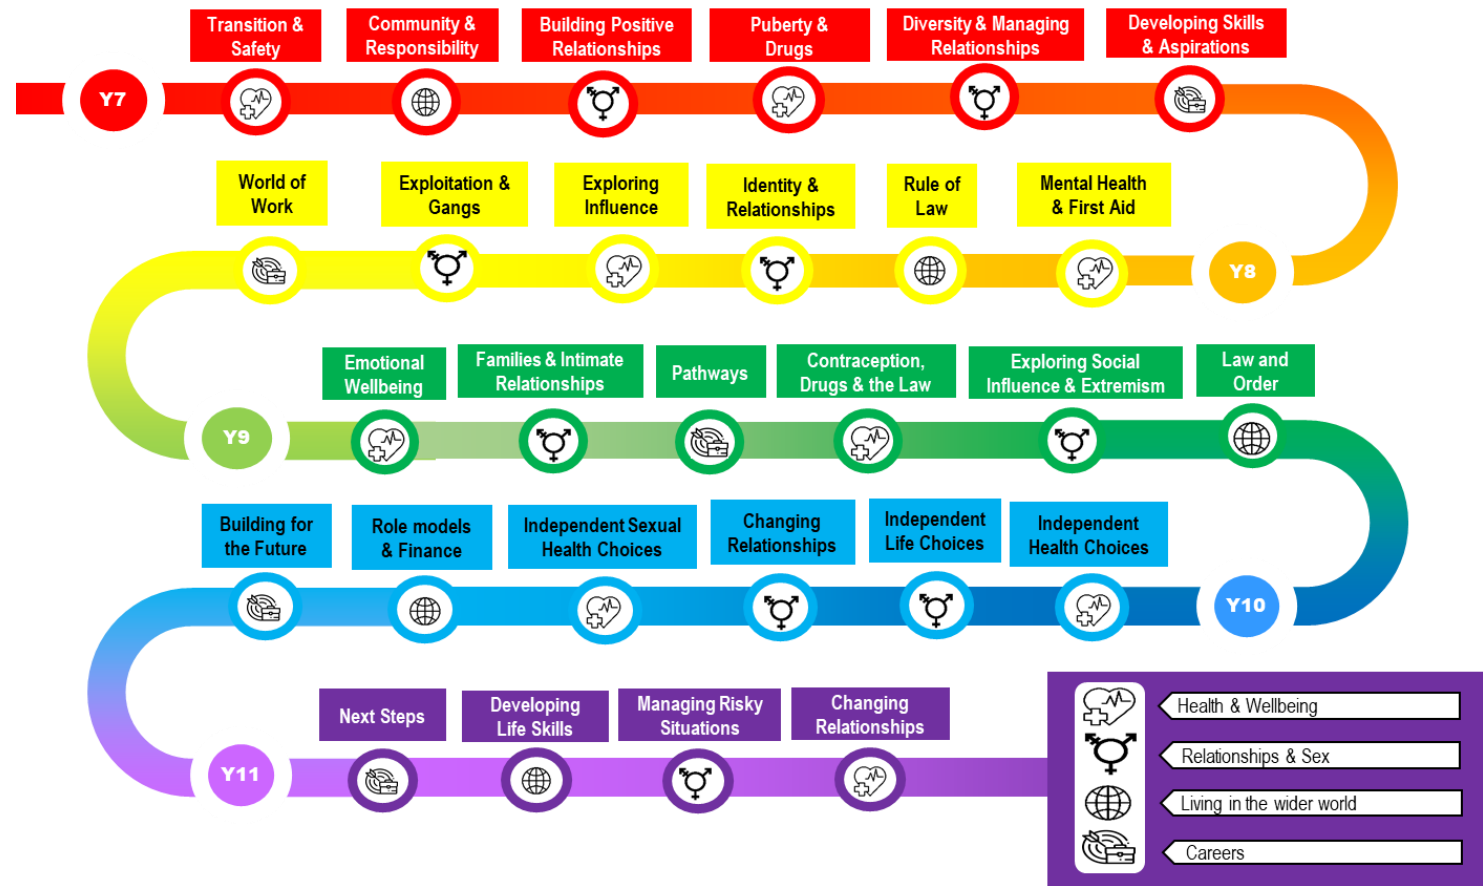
Transition & Safety

Community & Responsibility

Building Positive Relationships

Puberty & Drugs

Diversity & Managing Relationships

Developing Skills & Aspirations

Y7

World of Work

Exploitation & Gangs

Exploring Influence

Identity & Relationships

Rule of Law

Mental Health & First Aid

Y8

Emotional Wellbeing

Families & Intimate Relationships

Pathways

Contraception, Drugs & the Law

Exploring Social Influence & Extremism

Law and Order

Y9

Building for the Future

Role models & Finance

Independent Sexual Health Choices

Changing Relationships

Independent Life Choices

Independent Health Choices

Y10

Next Steps

Developing Life Skills

Managing Risky Situations

Changing Relationships

Y11

Health & Wellbeing

Relationships & Sex

Living in the wider world

Careers